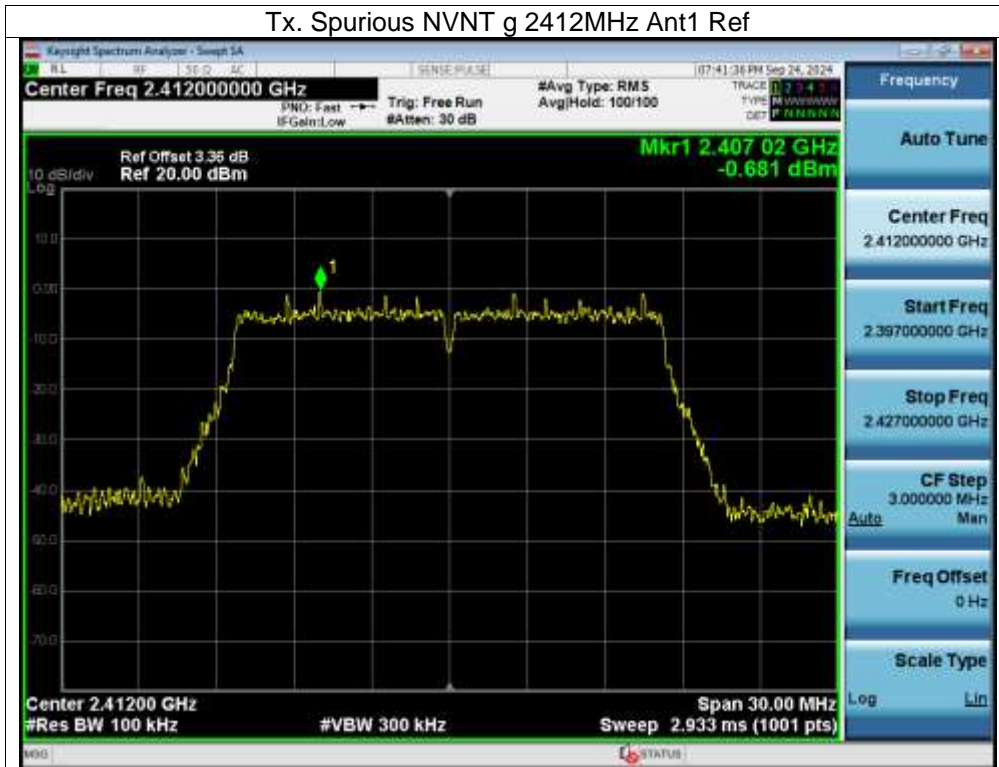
Tx. Spurious NVNT g 2412MHz Ant1 Ref

Keysight Spectrum Analyzer - Swept SA

RL RF 50 Ω AC SENSE:PULSE 07:41:38 PM Sep 24, 2024

Center Freq 2.412000000 GHz

PNO: Fast IFGain:Low

Trig: Free Run #Atten: 30 dB

#Avg Type: RMS Avg|Hold: 100/100

TRACE 1 2 3 4 5 6 TYPE M WWWWW DET P NNNNN

Frequency

Auto Tune

10 dB/div Log

Ref Offset 3.36 dB Ref 20.00 dBm

Mkr1 2.407 02 GHz -0.681 dBm

10.0

0.00

-10.0

-20.0

-30.0

-40.0

-50.0

-60.0

-70.0

1

Center Freq 2.412000000 GHz

Start Freq 2.397000000 GHz

Stop Freq 2.427000000 GHz

CF Step 3.000000 MHz Auto Man

Freq Offset 0 Hz

Scale Type Log Lin

Center 2.41200 GHz #Res BW 100 kHz

#VBW 300 kHz

Span 30.00 MHz Sweep 2.933 ms (1001 pts)

MSG

STATUS